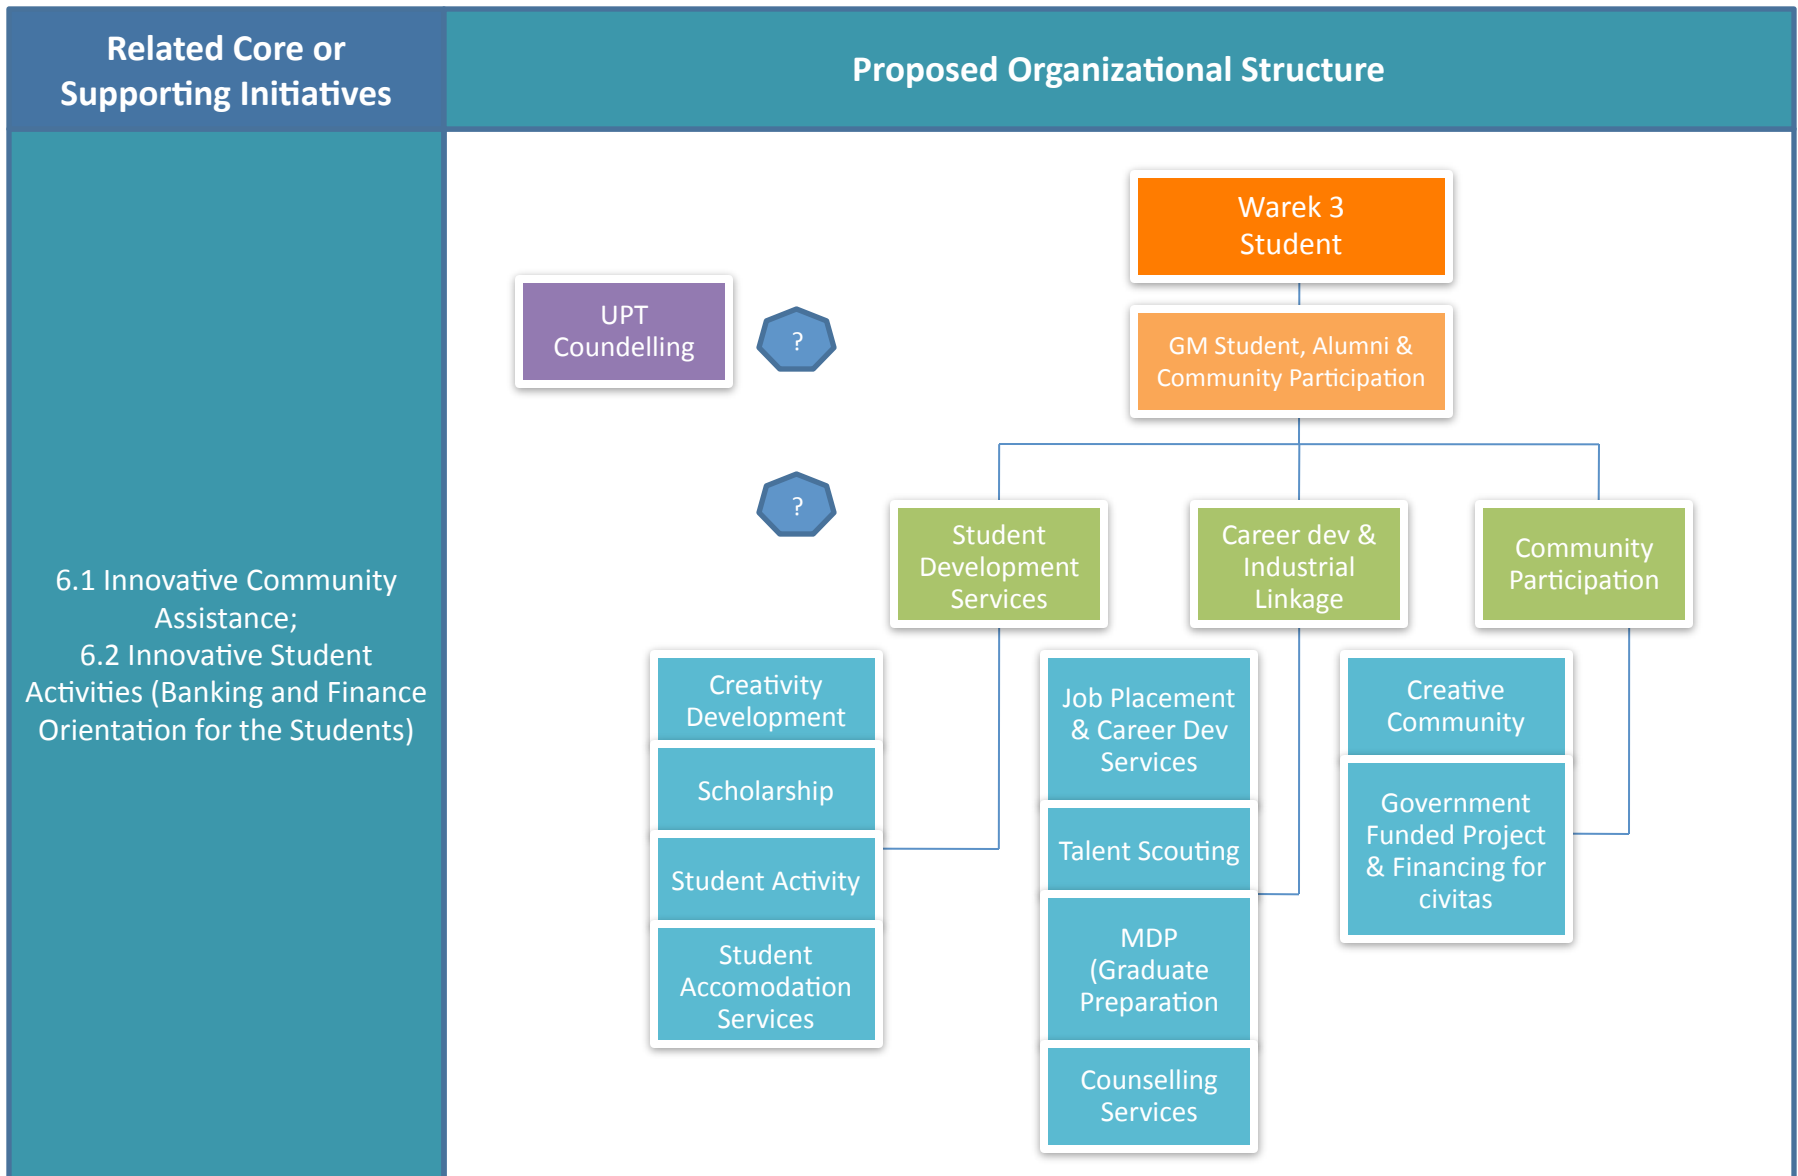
Related Core or Supporting Initiatives

Proposed Organizational Structure

6.1 Innovative Community Assistance;
6.2 Innovative Student Activities (Banking and Finance Orientation for the Students)

Warek 3 Student

UPT Coundelling

?

GM Student, Alumni & Community Participation

?

Student Development Services

Career dev & Industrial Linkage

Community Participation

Creativity Development

Scholarship

Student Activity

Student Accomodation Services

Job Placement & Career Dev Services

Talent Scouting

MDP (Graduate Preparation

Counselling Services

Creative Community

Government Funded Project & Financing for civitas